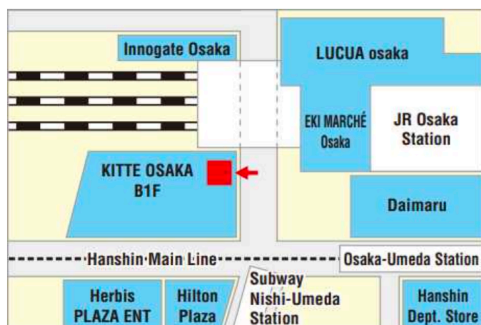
Innogate Osaka

LUCUA osaka

EKI MARCHÉ Osaka

JR Osaka Station

KITTE OSAKA B1F

Daimaru

Hanshin Main Line

Osaka-Umeda Station

Herbis PLAZA ENT

Hilton Plaza

Subway Nishi-Umeda Station

Hanshin Dept. Store